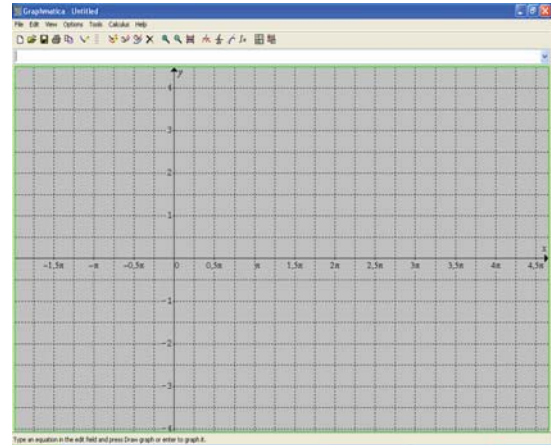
Graphmatica Untitled

File Edit View Options Tools Calculus Help

y

4

3

2

1

x

−1,5π −π −0,5π 0 0,5π π 1,5π 2π 2,5π 3π 3,5π 4π 4,5π

-1

-2

-3

-4

Type an equation in the edit field and press Draw graph or enter to graph it.